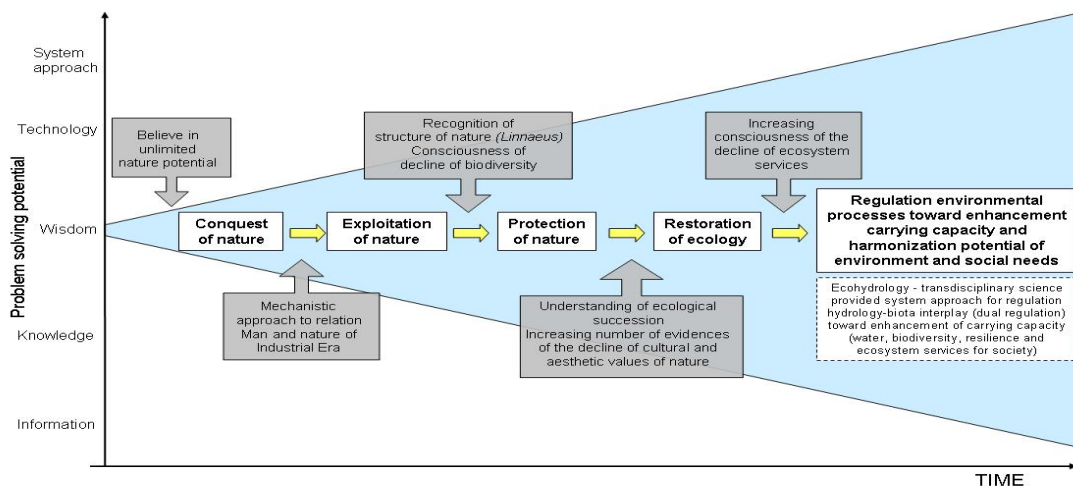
System approach

Technology

Wisdom

Knowledge

Information

Problem solving potential

Believe in unlimited nature potential

Recognition of structure of nature *(Linnaeus)* Consciousness of decline of biodiversity

Increasing consciousness of the decline of ecosystem services

Conquest of nature

Exploitation of nature

Protection of nature

Restoration of ecology

Regulation environmental processes toward enhancement carrying capacity and harmonization potential of environment and social needs

Ecohydrology - transdisciplinary science provided system approach for regulation hydrology-biota interplay (dual regulation) toward enhancement of carrying capacity (water, biodiversity, resilience and ecosystem services for society)

Mechanistic approach to relation Man and nature of Industrial Era

Understanding of ecological succession Increasing number of evidences of the decline of cultural and aesthetic values of nature

TIME